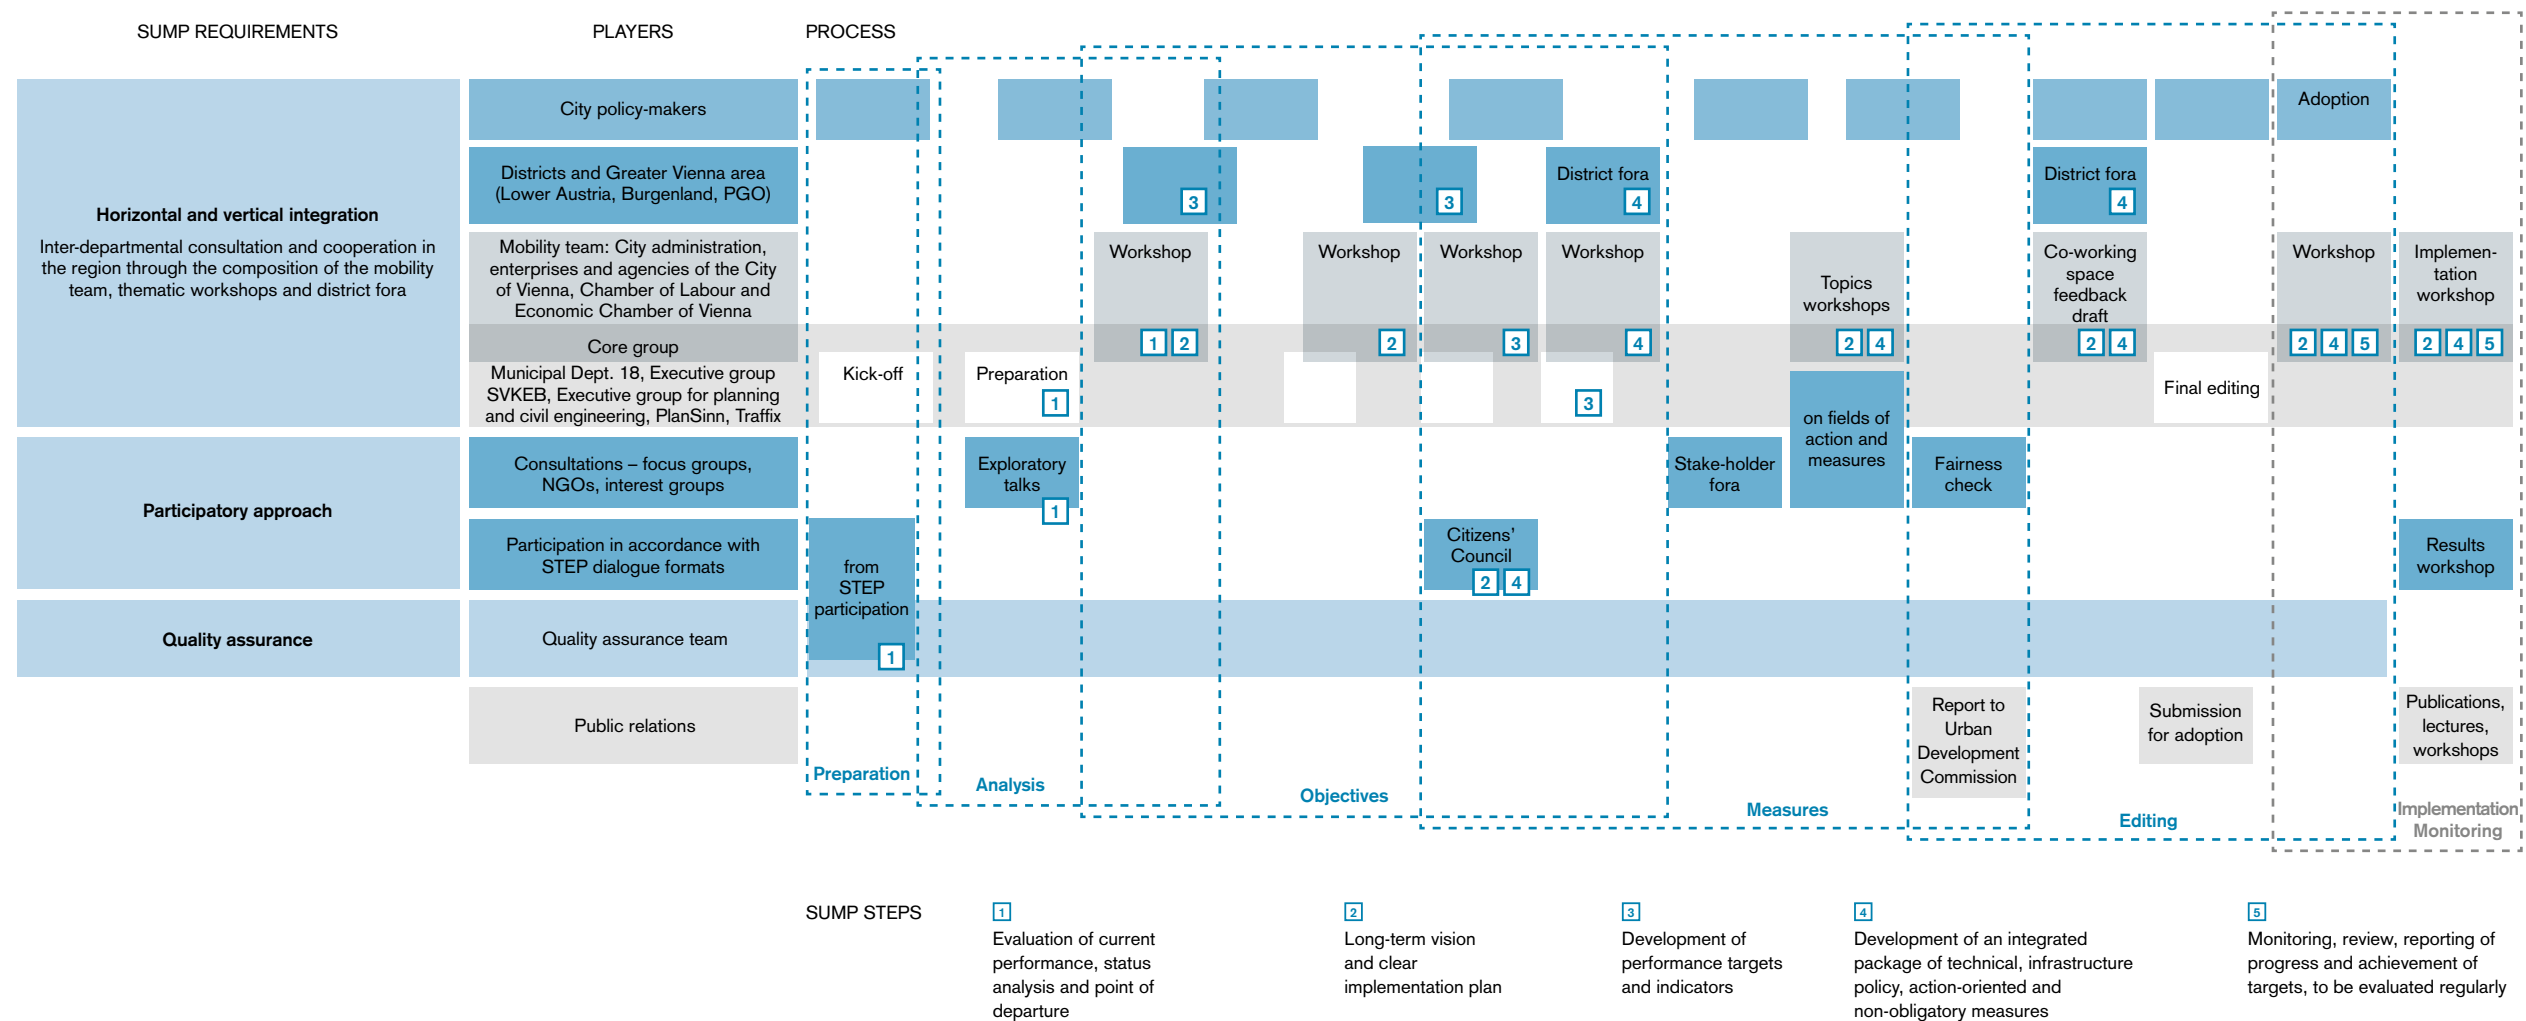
SUMP REQUIREMENTS

PLAYERS

PROCESS

Horizontal and vertical integration

Inter-departmental consultation and cooperation in the region through the composition of the mobility team, thematic workshops and district fora

Participatory approach

Quality assurance

City policy-makers

Districts and Greater Vienna area (Lower Austria, Burgenland, PGO)

Mobility team: City administration, enterprises and agencies of the City of Vienna, Chamber of Labour and Economic Chamber of Vienna

Core group

Municipal Dept. 18, Executive group SVKEB, Executive group for planning and civil engineering, PlanSinn, Traffix

Consultations – focus groups, NGOs, interest groups

Participation in accordance with STEP dialogue formats

Quality assurance team

Public relations

Adoption

3

3

District fora 4

District fora 4

Workshop 1 2

Workshop 2

Workshop 3

Workshop 4

Topics workshops 2 4

Co-working space feedback draft 2 4

Workshop 2 4 5

Implementation workshop 2 4 5

Kick-off

Preparation 1

3

Final editing

on fields of action and measures

Exploratory talks 1

Stake-holder fora

Fairness check

from STEP participation 1

Citizens' Council 2 4

Results workshop

Report to Urban Development Commission

Submission for adoption

Publications, lectures, workshops

Preparation

Analysis

Objectives

Measures

Editing

Implementation Monitoring

SUMP STEPS

1
Evaluation of current performance, status analysis and point of departure

2
Long-term vision and clear implementation plan

3
Development of performance targets and indicators

4
Development of an integrated package of technical, infrastructure policy, action-oriented and non-obligatory measures

5
Monitoring, review, reporting of progress and achievement of targets, to be evaluated regularly